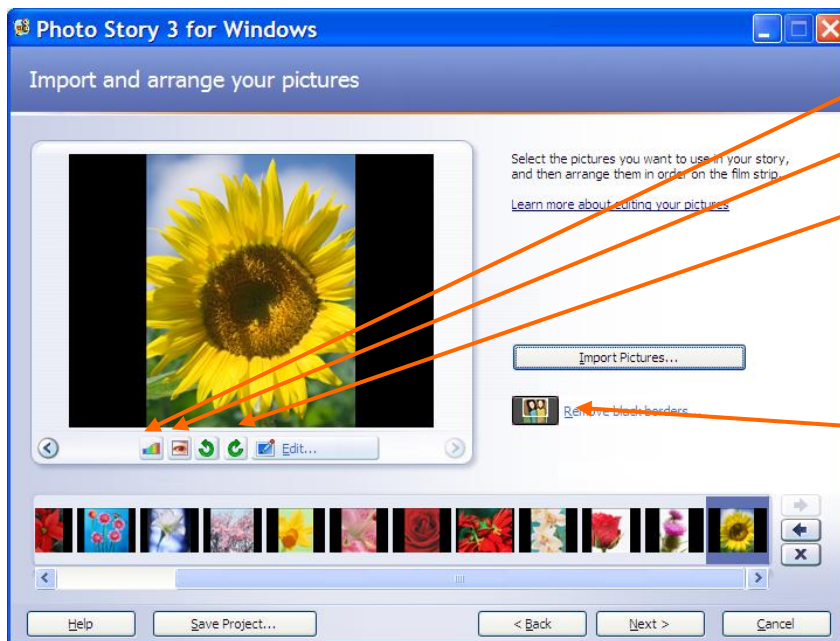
Photo Story 3 for Windows

Import and arrange your pictures

Select the pictures you want to use in your story, and then arrange them in order on the film strip.

Learn more about editing your pictures

Import Pictures...

Remove black borders

Edit...

Help

Save Project...

< Back

Next >

Cancel